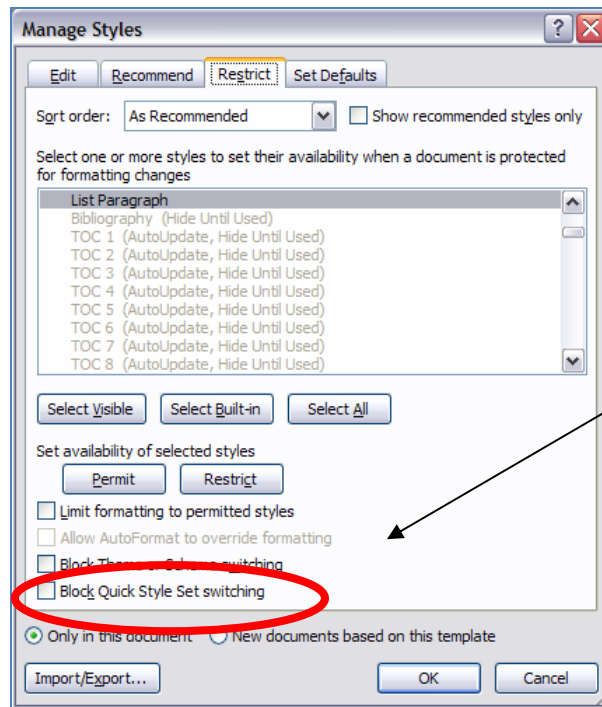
Manage Styles

Edit Recommend Restrict Set Defaults

Sort order: As Recommended

Show recommended styles only

Select one or more styles to set their availability when a document is protected for formatting changes

List Paragraph
Bibliography (Hide Until Used)
TOC 1 (AutoUpdate, Hide Until Used)
TOC 2 (AutoUpdate, Hide Until Used)
TOC 3 (AutoUpdate, Hide Until Used)
TOC 4 (AutoUpdate, Hide Until Used)
TOC 5 (AutoUpdate, Hide Until Used)
TOC 6 (AutoUpdate, Hide Until Used)
TOC 7 (AutoUpdate, Hide Until Used)
TOC 8 (AutoUpdate, Hide Until Used)

Select Visible Select Built-in Select All

Set availability of selected styles

Permit Restrict

Limit formatting to permitted styles
Allow AutoFormat to override formatting
Block Theme or Scheme switching
Block Quick Style Set switching

Only in this document New documents based on this template

Import/Export... OK Cancel